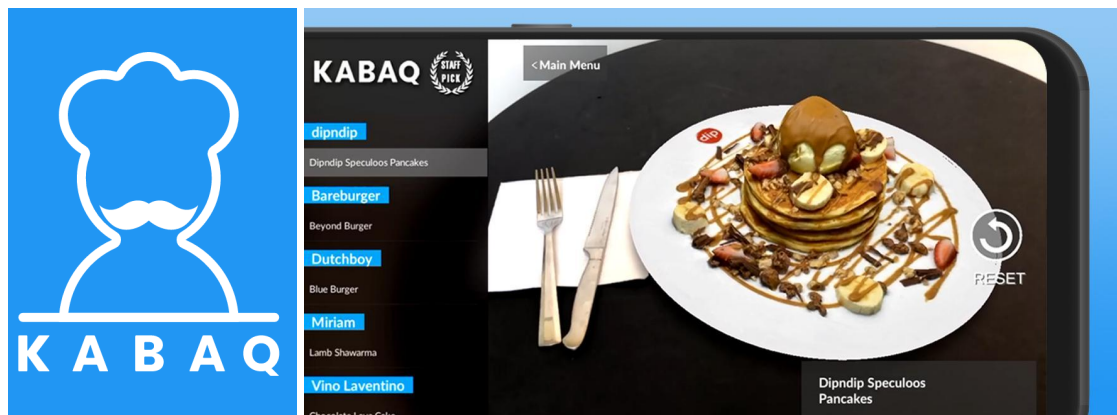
KABAQ

KABAQ STAFF PICK

< Main Menu

dipndip

Dipndip Speculoos Pancakes

Bareburger

Beyond Burger

Dutchboy

Blue Burger

Miriam

Lamb Shawarma

Vino Laventino

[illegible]

dip

RESET

Dipndip Speculoos Pancakes